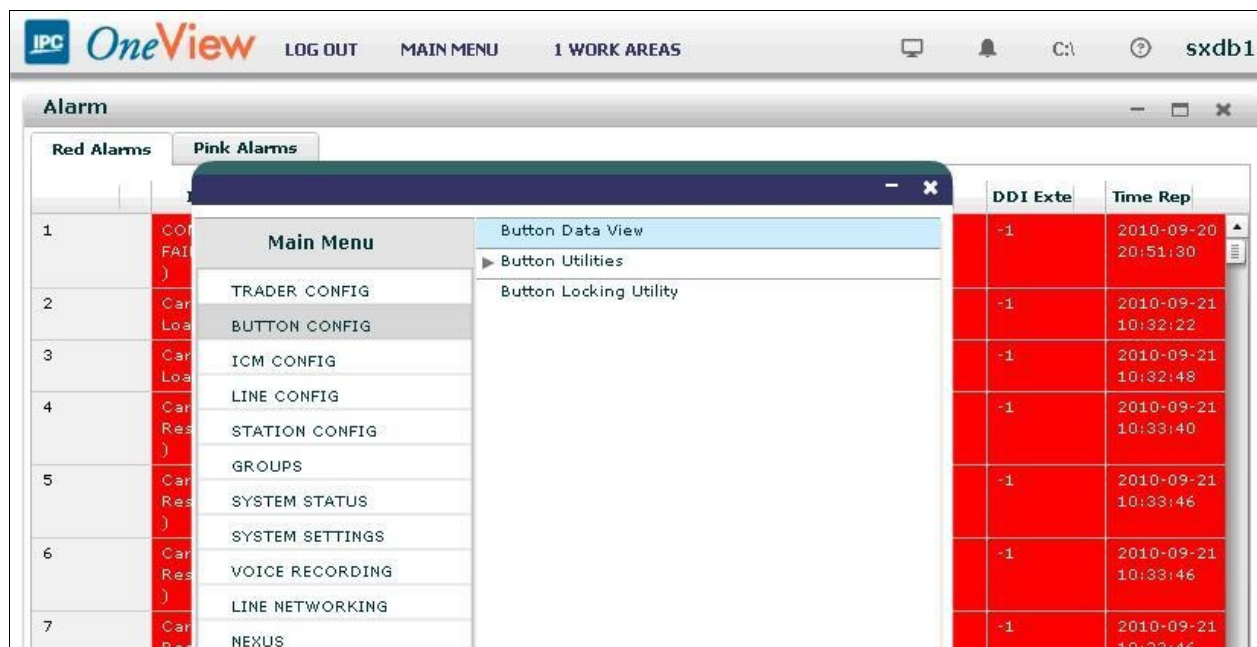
IPC OneView LOG OUT MAIN MENU 1 WORK AREAS C:\ sxdb1

Alarm

Red Alarms | Pink Alarms

| | | DDI Exte | Time Rep |
|---|---|---|---|
| 1 | CO FAI ) | -1 | 2010-09-20 20:51:30 |
| 2 | Car Loa | -1 | 2010-09-21 10:32:22 |
| 3 | Car Loa | -1 | 2010-09-21 10:32:48 |
| 4 | Car Res ) | -1 | 2010-09-21 10:33:40 |
| 5 | Car Res ) | -1 | 2010-09-21 10:33:46 |
| 6 | Car Res ) | -1 | 2010-09-21 10:33:46 |
| 7 | Car | -1 | 2010-09-21 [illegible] |

Main Menu

TRADER CONFIG
BUTTON CONFIG
ICM CONFIG
LINE CONFIG
STATION CONFIG
GROUPS
SYSTEM STATUS
SYSTEM SETTINGS
VOICE RECORDING
LINE NETWORKING
NEXUS

Button Data View
Button Utilities
Button Locking Utility